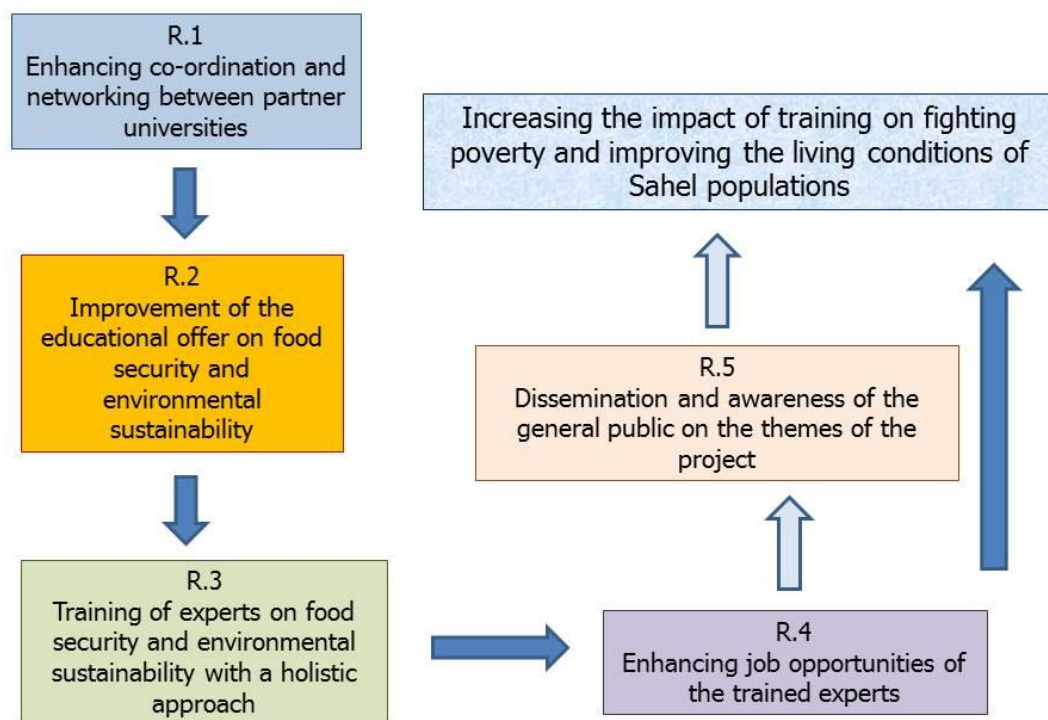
R.1
Enhancing co-ordination and networking between partner universities

Increasing the impact of training on fighting poverty and improving the living conditions of Sahel populations

R.2
Improvement of the educational offer on food security and environmental sustainability

R.5
Dissemination and awareness of the general public on the themes of the project

R.3
Training of experts on food security and environmental sustainability with a holistic approach

R.4
Enhancing job opportunities of the trained experts